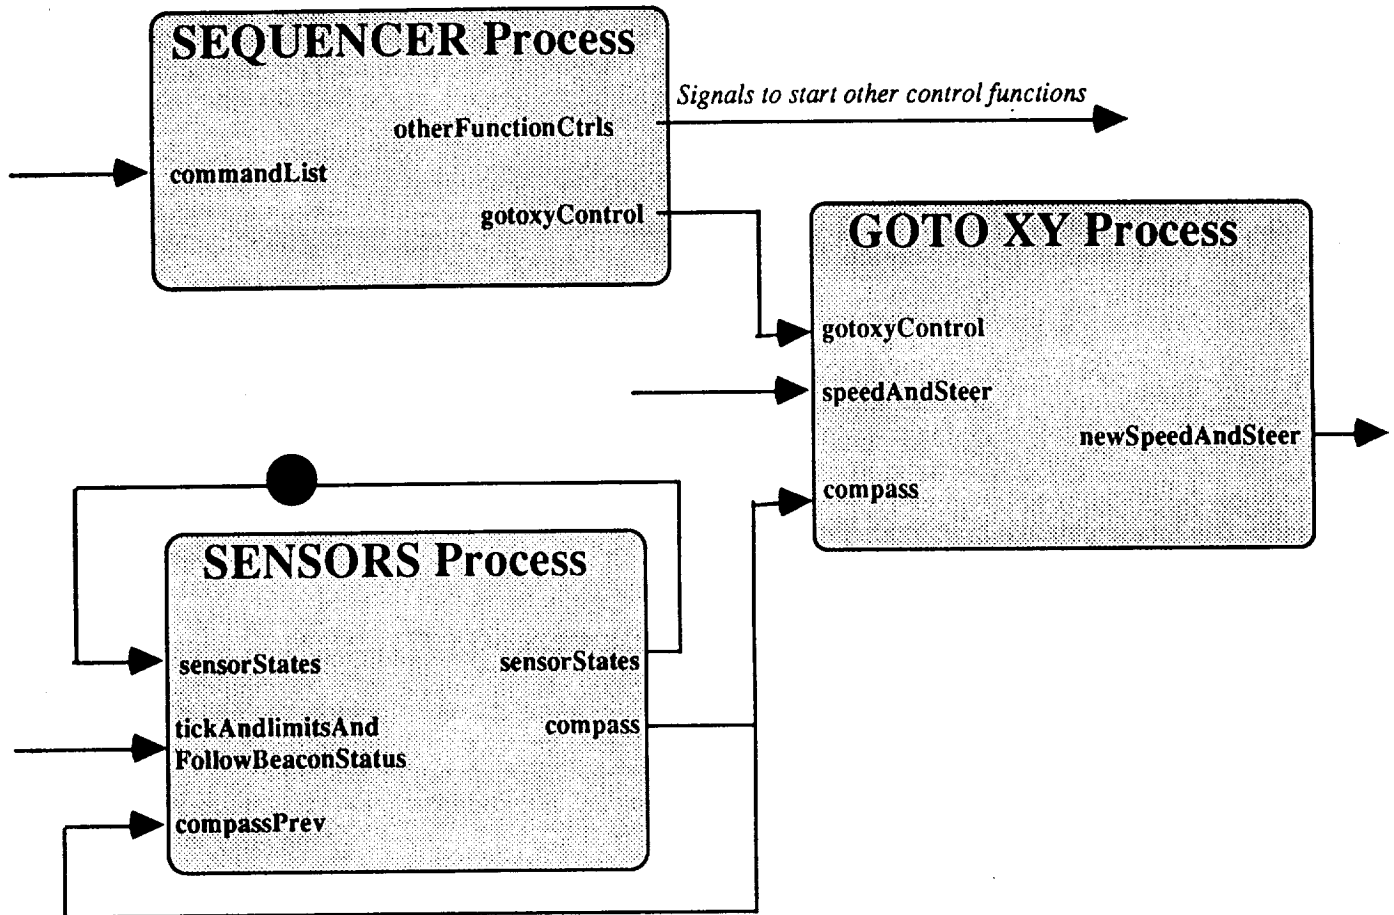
SEQUENCER Process

Signals to start other control functions

otherFunctionCtrls

commandList

gotoxyControl

GOTO XY Process

gotoxyControl

speedAndSteer

newSpeedAndSteer

compass

SENSORS Process

sensorStates

sensorStates

tickAndlimitsAnd FollowBeaconStatus

compass

compassPrev